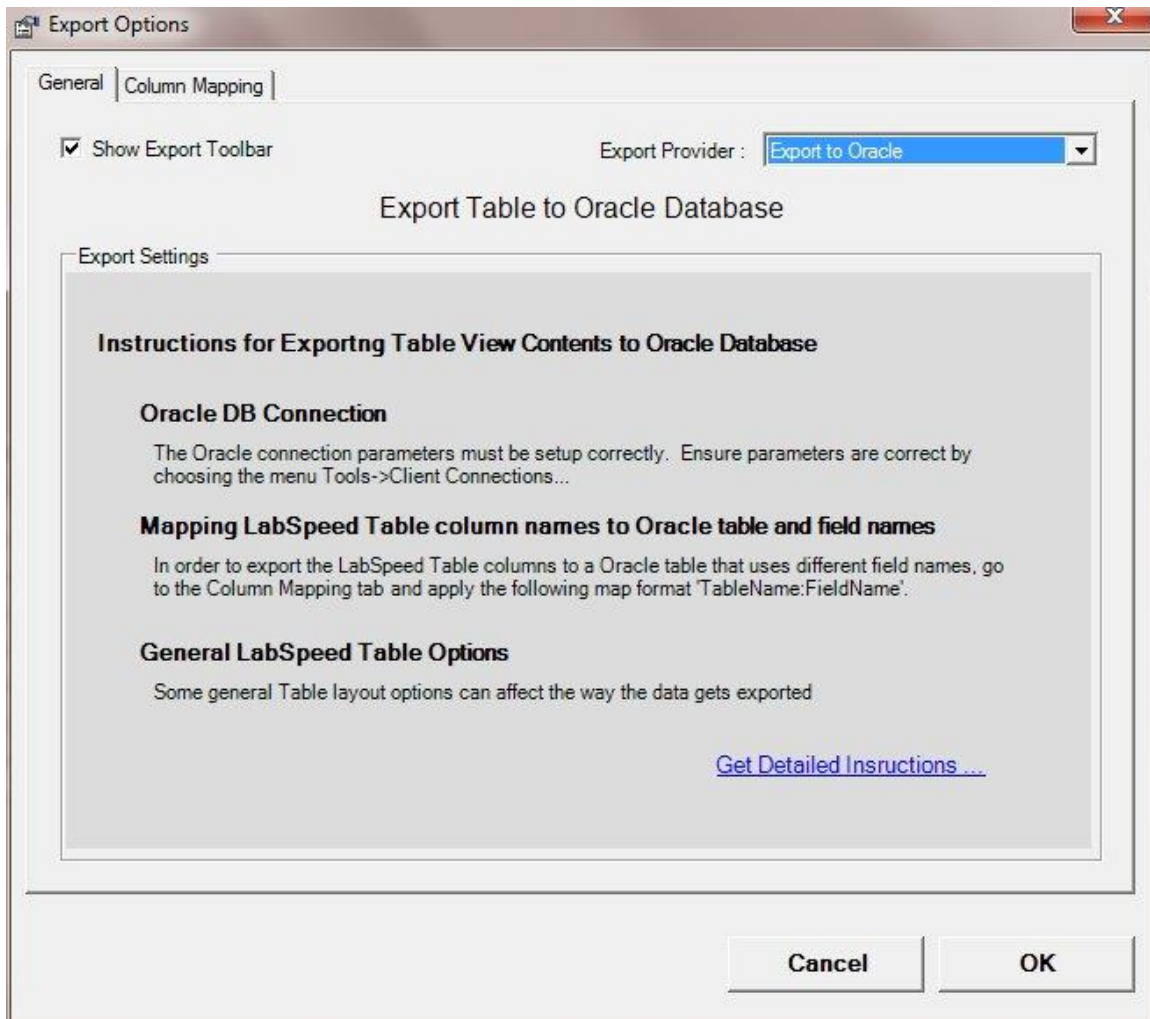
Export Options

General | Column Mapping

Show Export Toolbar

Export Provider : Export to Oracle

Export Table to Oracle Database

Export Settings

Instructions for Exportng Table View Contents to Oracle Database

Oracle DB Connection

The Oracle connection parameters must be setup correctly. Ensure parameters are correct by choosing the menu Tools->Client Connections...

Mapping LabSpeed Table column names to Oracle table and field names

In order to export the LabSpeed Table columns to a Oracle table that uses different field names, go to the Column Mapping tab and apply the following map format 'TableName:FieldName'.

General LabSpeed Table Options

Some general Table layout options can affect the way the data gets exported

Get Detailed Insructions ...

Cancel

OK